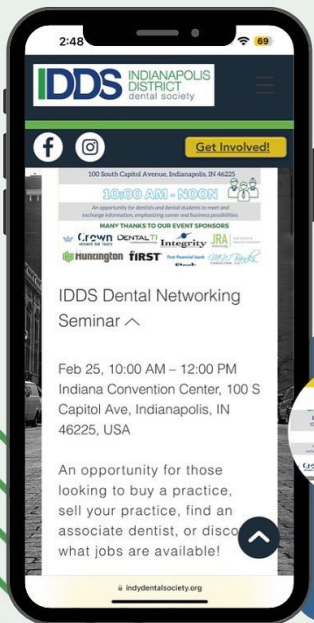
2:48

69

IDDS INDIANAPOLIS DISTRICT dental society

Get Involved!

100 South Capitol Avenue, Indianapolis, IN 46225

10:00 AM - NOON

An opportunity for dentists and dental students to meet and exchange information, emphasizing career and business possibilities.

MANY THANKS TO OUR EVENT SPONSORS

Crown DENTAL Integrity JRA

Huntington FIRST First Financial Bank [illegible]

IDDS Dental Networking Seminar

Feb 25, 10:00 AM – 12:00 PM
Indiana Convention Center, 100 S Capitol Ave, Indianapolis, IN 46225, USA

An opportunity for those looking to buy a practice, sell your practice, find an associate dentist, or disco what jobs are available!

indydentalsociety.org